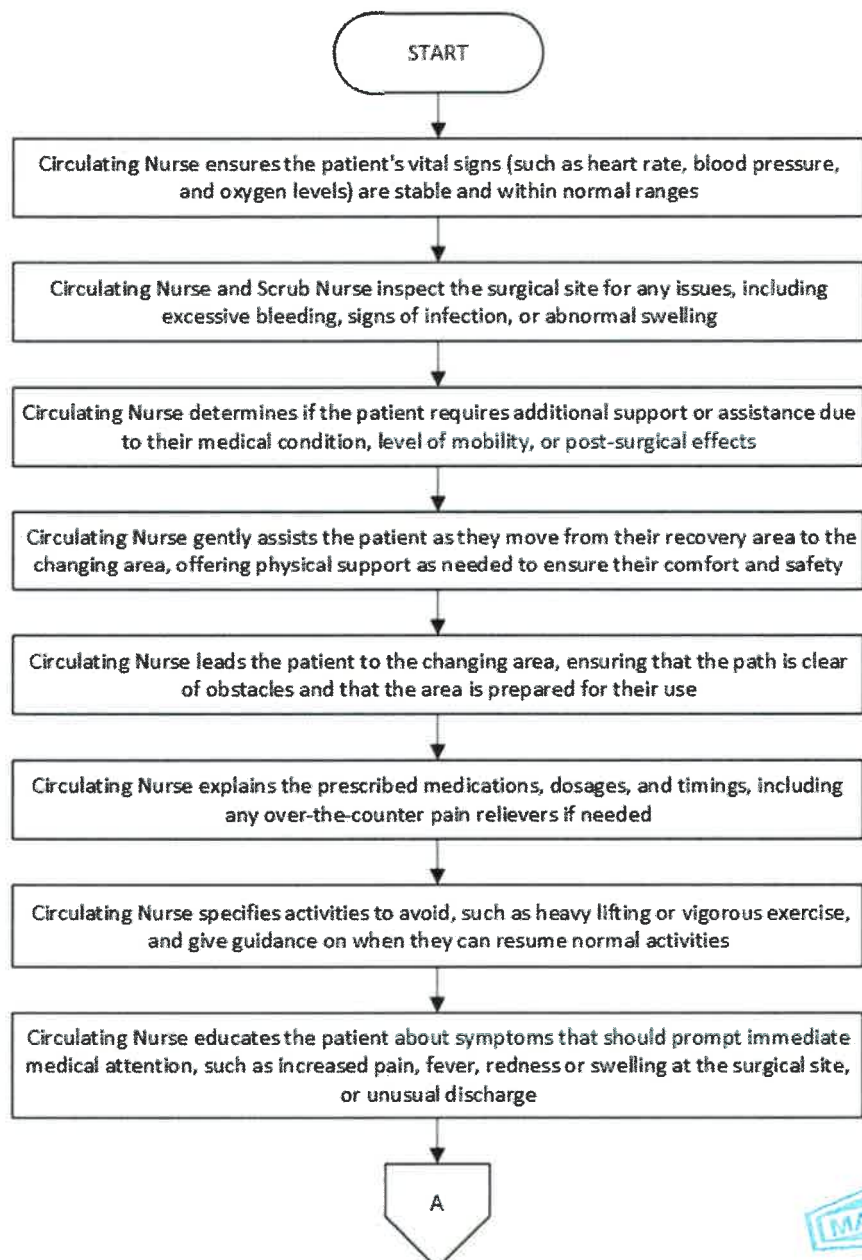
START

Circulating Nurse ensures the patient's vital signs (such as heart rate, blood pressure, and oxygen levels) are stable and within normal ranges

Circulating Nurse and Scrub Nurse inspect the surgical site for any issues, including excessive bleeding, signs of infection, or abnormal swelling

Circulating Nurse determines if the patient requires additional support or assistance due to their medical condition, level of mobility, or post-surgical effects

Circulating Nurse gently assists the patient as they move from their recovery area to the changing area, offering physical support as needed to ensure their comfort and safety

Circulating Nurse leads the patient to the changing area, ensuring that the path is clear of obstacles and that the area is prepared for their use

Circulating Nurse explains the prescribed medications, dosages, and timings, including any over-the-counter pain relievers if needed

Circulating Nurse specifies activities to avoid, such as heavy lifting or vigorous exercise, and give guidance on when they can resume normal activities

Circulating Nurse educates the patient about symptoms that should prompt immediate medical attention, such as increased pain, fever, redness or swelling at the surgical site, or unusual discharge

A

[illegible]